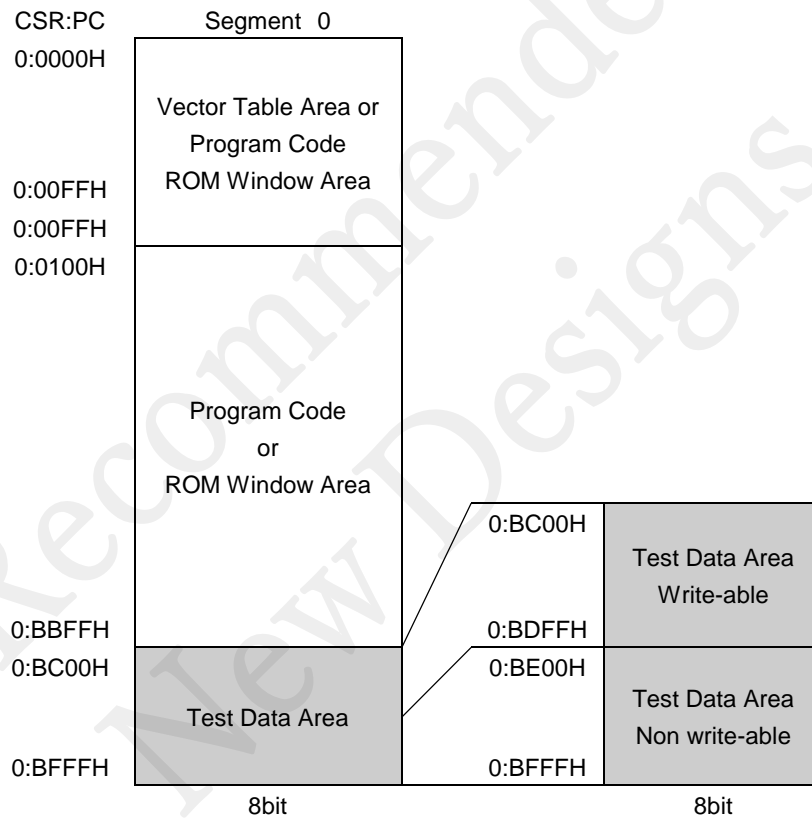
CSR:PC
Segment 0

0:0000H
Vector Table Area or Program Code ROM Window Area
0:00FFH
0:00FFH
0:0100H
Program Code or ROM Window Area
0:BBFFH
0:BC00H
Test Data Area
0:BFFFH
8bit

0:BC00H
Test Data Area Write-able
0:BDFFH
0:BE00H
Test Data Area Non write-able
0:BFFFH
8bit

Not Recommended for New Designs